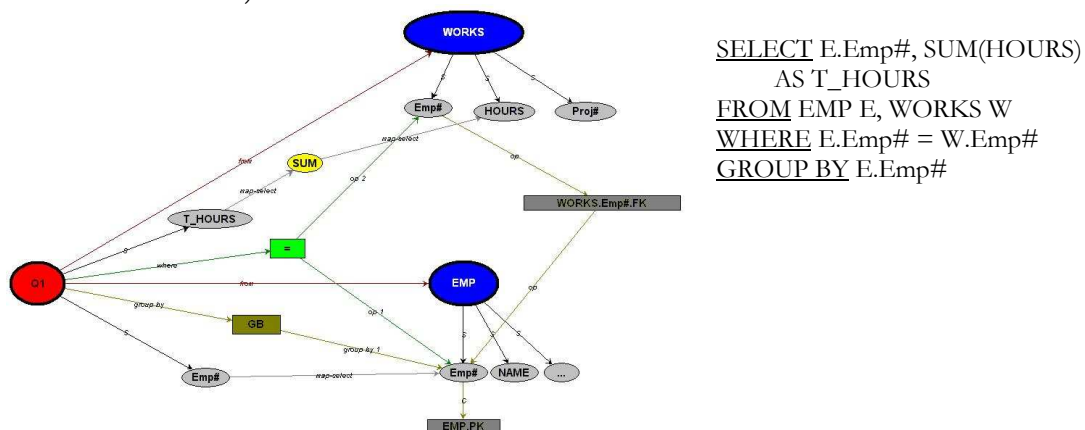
WORKS

Emp#

HOURS

Proj#

s

s

s

from

map-select

SUM

op 2

op

map-select

T_HOURS

WORKS.Emp#.FK

s

=

where

Q1

from

EMP

op

group-by

op 1

GB

s

s

s

group-by 1

s

Emp#

map-select

Emp#

NAME

...

c

EMP.PK

SELECT E.Emp#, SUM(HOURS) AS T_HOURS
FROM EMP E, WORKS W
WHERE E.Emp# = W.Emp#
GROUP BY E.Emp#